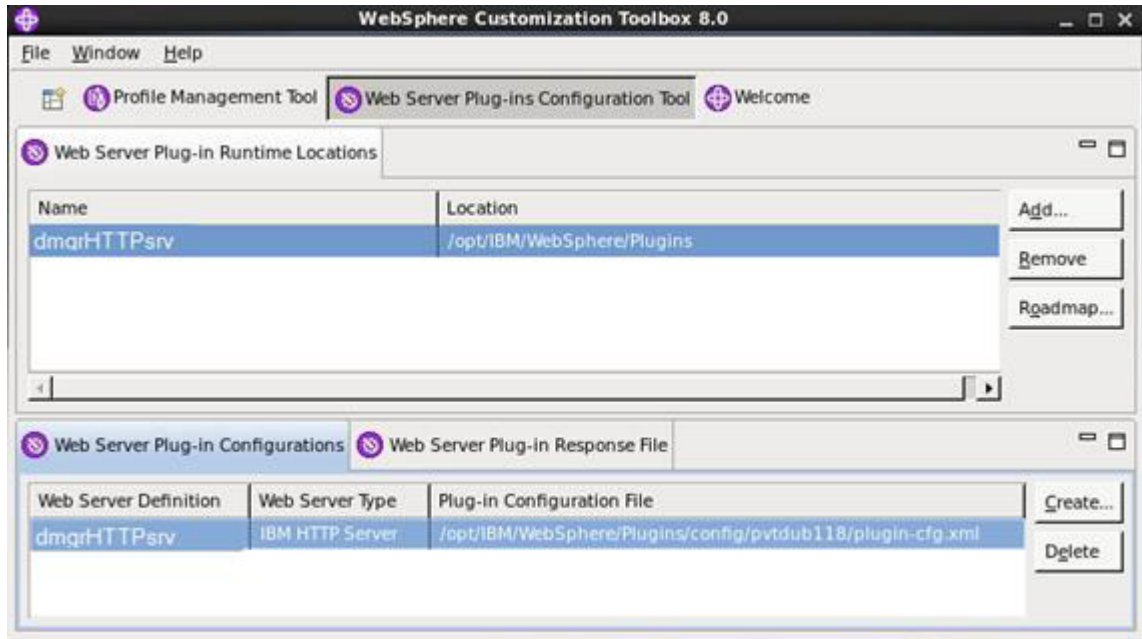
WebSphere Customization Toolbox 8.0

File Window Help

Profile Management Tool Web Server Plug-ins Configuration Tool Welcome

Web Server Plug-in Runtime Locations

| Name | Location |
|---|---|
| dmgrHTTPsrv | /opt/IBM/WebSphere/Plugins |

Add...
Remove
Roadmap...

Web Server Plug-in Configurations Web Server Plug-in Response File

| Web Server Definition | Web Server Type | Plug-in Configuration File |
|---|---|---|
| dmgrHTTPsrv | IBM HTTP Server | /opt/IBM/WebSphere/Plugins/config/pvtdub118/plugin-cfg.xml |

Create...
Delete